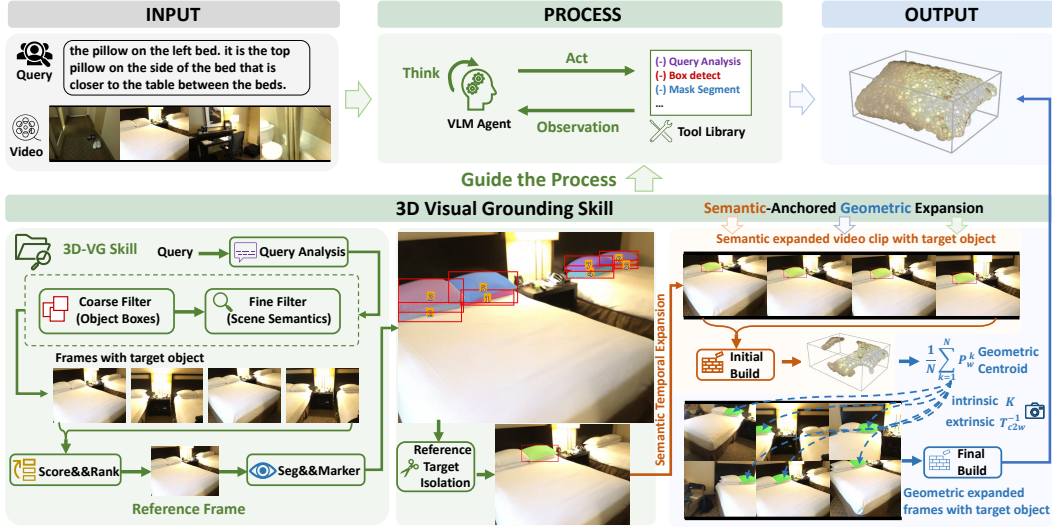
INPUT

PROCESS

OUTPUT

Query

the pillow on the left bed. it is the top pillow on the side of the bed that is closer to the table between the beds.

Video

Think

Act

VLM Agent

Observation

(-) Query Analysis
(-) Box detect
(-) Mask Segment
...

Tool Library

Guide the Process

3D Visual Grounding Skill

Semantic-Anchored Geometric Expansion

3D-VG Skill

Query

Query Analysis

Coarse Filter (Object Boxes)

Fine Filter (Scene Semantics)

Frames with target object

Score&&Rank

Seg&&Marker

Reference Frame

Reference Target Isolation

Semantic Temporal Expansion

Semantic expanded video clip with target object

Initial Build

$\frac{1}{N}\sum_{k=1}^{N} P_w^k$ Geometric Centroid

intrinsic $K$

extrinsic $T_{c2w}^{-1}$

Final Build

Geometric expanded frames with target object